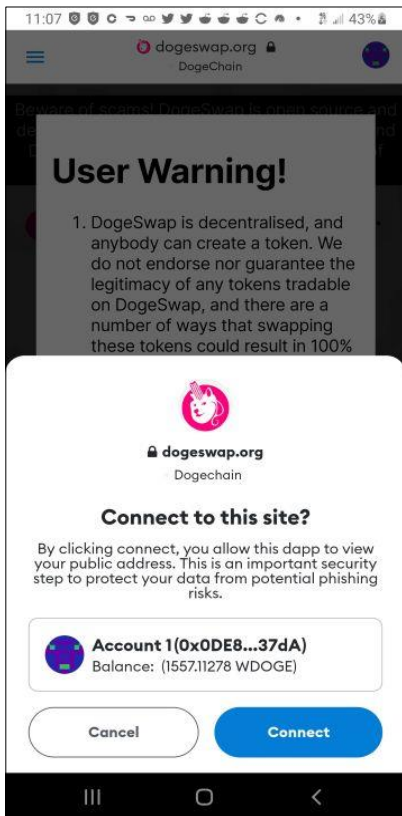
11:07 43%

dogeswap.org
DogeChain

Beware of scams! DogeSwap is open source and de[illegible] and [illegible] D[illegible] f

User Warning!

1. DogeSwap is decentralised, and anybody can create a token. We do not endorse nor guarantee the legitimacy of any tokens tradable on DogeSwap, and there are a number of ways that swapping these tokens could result in 100%

dogeswap.org
Dogechain

Connect to this site?

By clicking connect, you allow this dapp to view your public address. This is an important security step to protect your data from potential phishing risks.

Account 1(0x0DE8...37dA)
Balance: (1557.11278 WDOGE)

Cancel

Connect